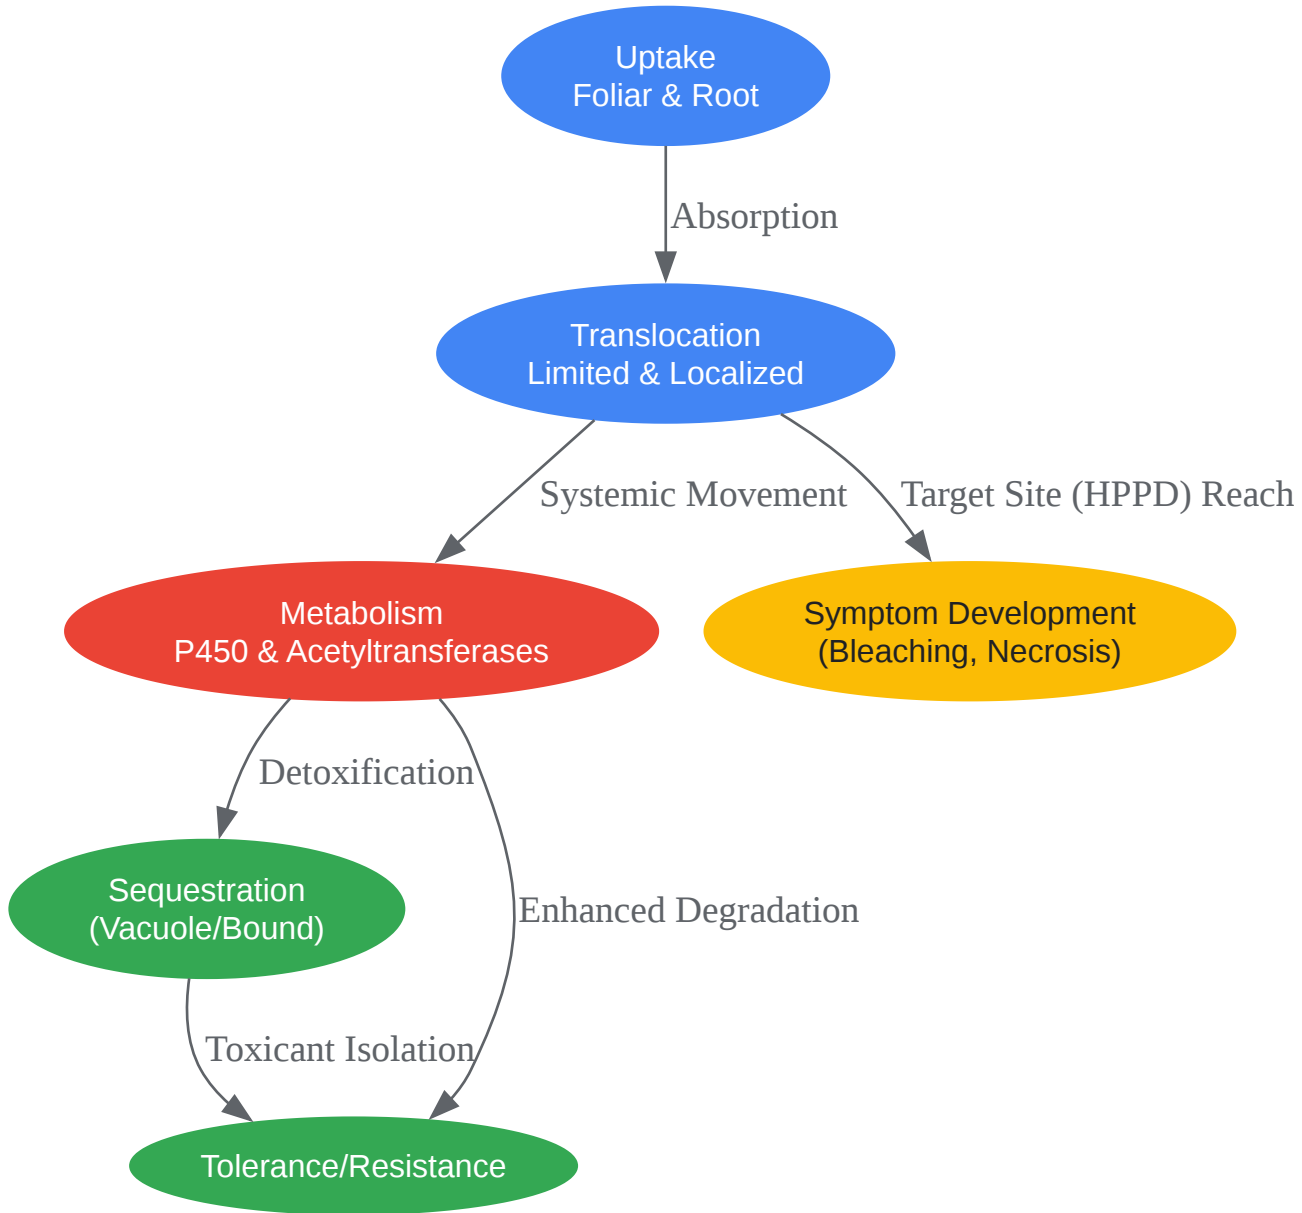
Uptake
Foliar & Root

Absorption

Translocation
Limited & Localized

Systemic Movement

Target Site (HPPD) Reach

Metabolism
P450 & Acetyltransferases

Symptom Development
(Bleaching, Necrosis)

Detoxification

Enhanced Degradation

Sequestration
(Vacuole/Bound)

Toxicant Isolation

Tolerance/Resistance